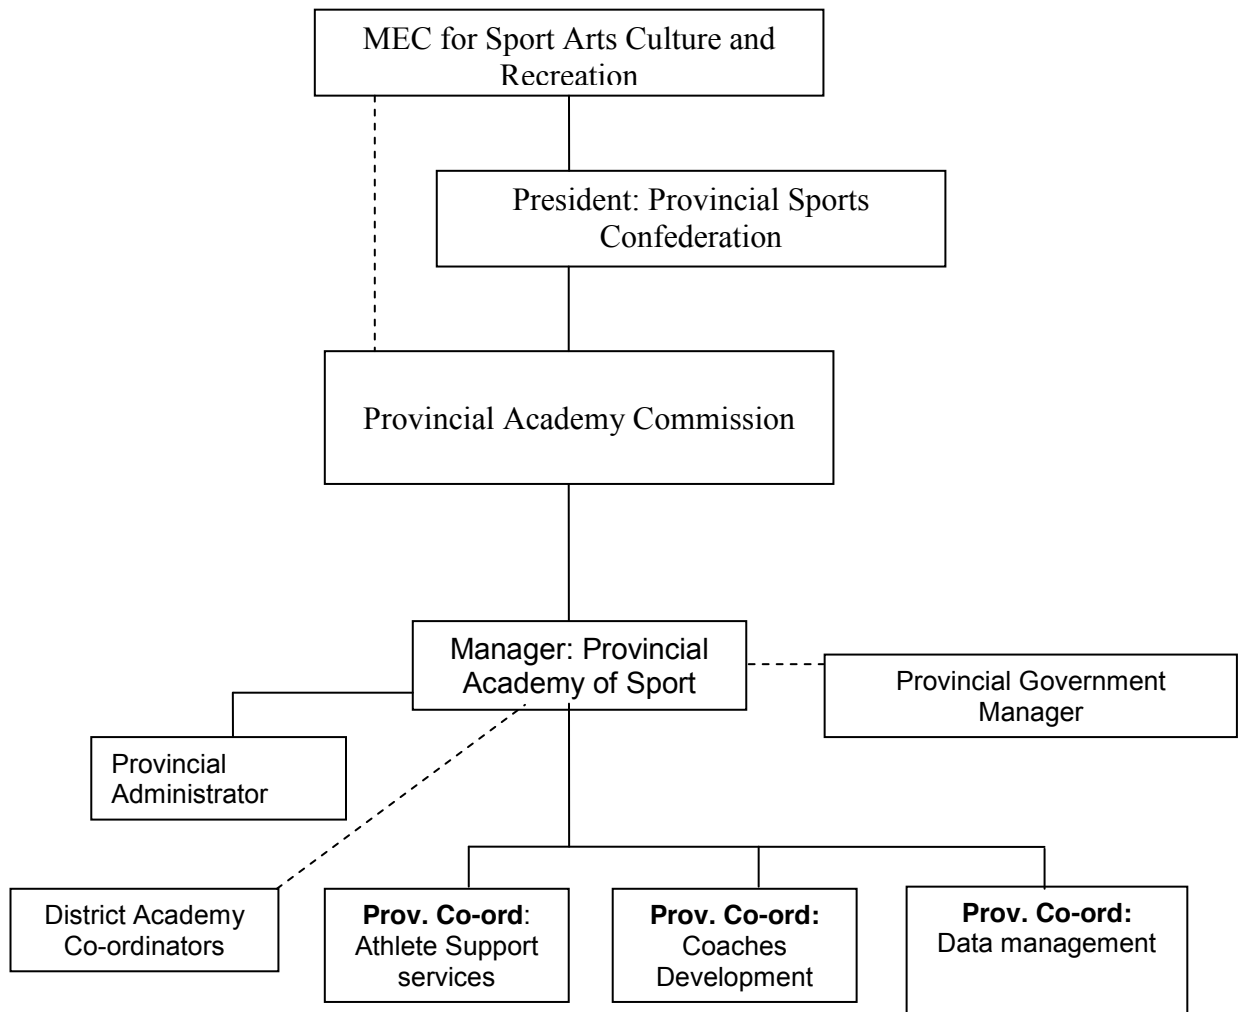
MEC for Sport Arts Culture and Recreation

President: Provincial Sports Confederation

Provincial Academy Commission

Manager: Provincial Academy of Sport

Provincial Government Manager

Provincial Administrator

District Academy Co-ordinators

**Prov. Co-ord**: Athlete Support services

**Prov. Co-ord:** Coaches Development

**Prov. Co-ord:** Data management